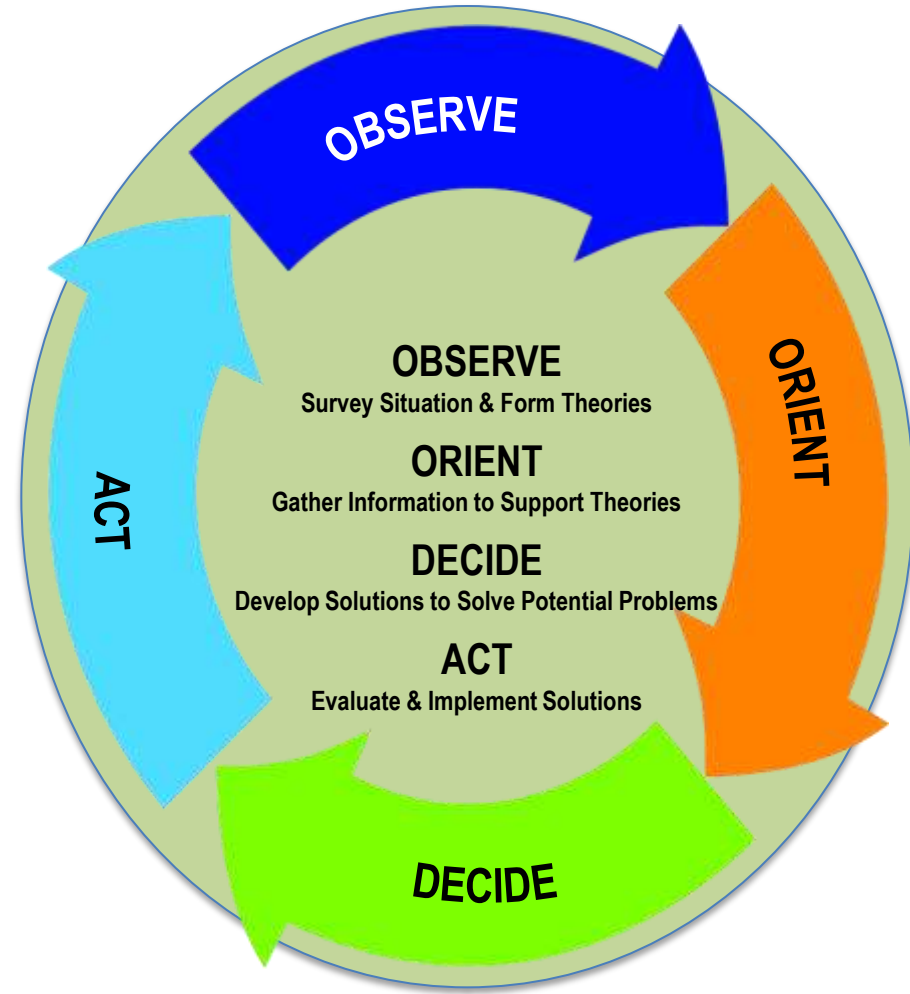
OBSERVE

ORIENT

DECIDE

ACT

OBSERVE
Survey Situation & Form Theories

ORIENT
Gather Information to Support Theories

DECIDE
Develop Solutions to Solve Potential Problems

ACT
Evaluate & Implement Solutions